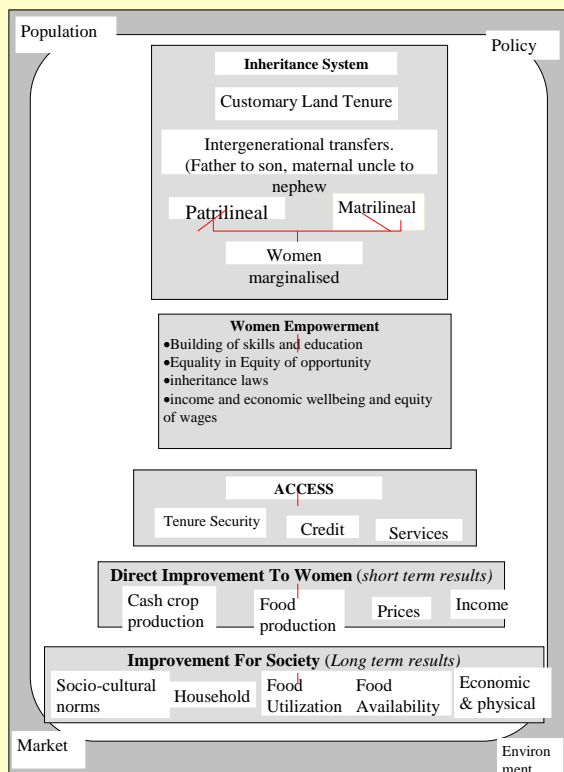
Population

Policy

Inheritance System

Customary Land Tenure

Intergenerational transfers. (Father to son, maternal uncle to nephew

Patrilineal

Matrilineal

Women marginalised

Women Empowerment
•Building of skills and education
•Equality in Equity of opportunity
•inheritance laws
•income and economic wellbeing and equity of wages

ACCESS

Tenure Security

Credit

Services

Direct Improvement To Women (*short term results*)

Cash crop production

Food production

Prices

Income

Improvement For Society (*Long term results*)

Socio-cultural norms

Household

Food Utilization

Food Availability

Economic & physical

Market

Environment